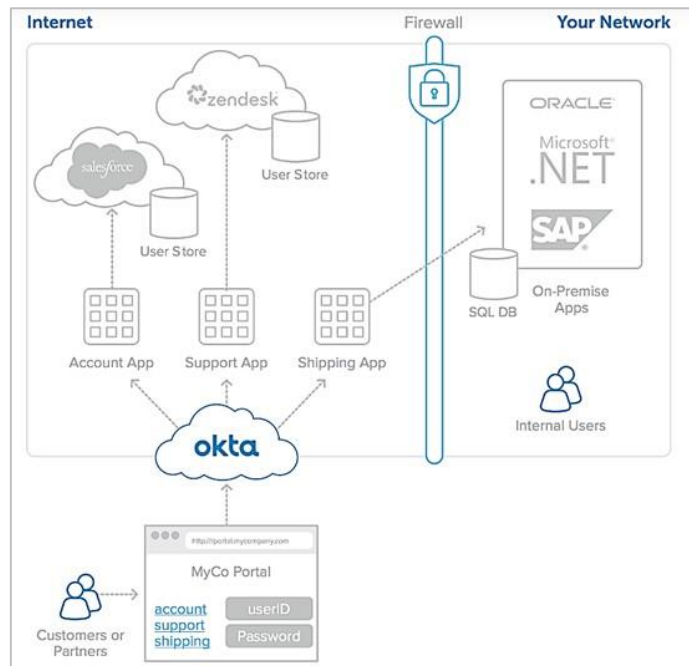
Internet

Firewall

Your Network

zendesk

User Store

salesforce

User Store

ORACLE

Microsoft
.NET

SAP

SQL DB

On-Premise Apps

Account App

Support App

Shipping App

Internal Users

okta

http://portal.mycompany.com

MyCo Portal

account
support
shipping

userID

Password

Customers or Partners